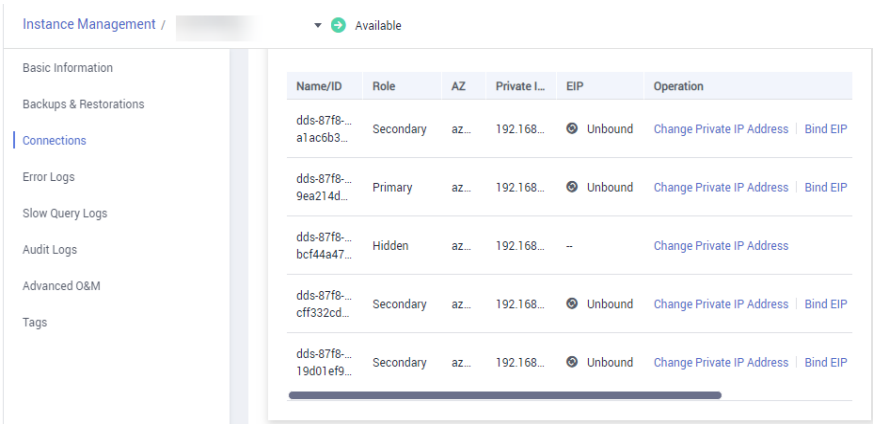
Instance Management / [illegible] Available

Basic Information
Backups & Restorations
Connections
Error Logs
Slow Query Logs
Audit Logs
Advanced O&M
Tags

| Name/ID | Role | AZ | Private I... | EIP | Operation |
|---|---|---|---|---|---|
| dds-87f8-... a1ac6b3... | Secondary | az... | 192.168... | Unbound | Change Private IP Address \| Bind EIP |
| dds-87f8-... 9ea214d... | Primary | az... | 192.168... | Unbound | Change Private IP Address \| Bind EIP |
| dds-87f8-... bcf44a47... | Hidden | az... | 192.168... | -- | Change Private IP Address |
| dds-87f8-... cff332cd... | Secondary | az... | 192.168... | Unbound | Change Private IP Address \| Bind EIP |
| dds-87f8-... 19d01ef9... | Secondary | az... | 192.168... | Unbound | Change Private IP Address \| Bind EIP |